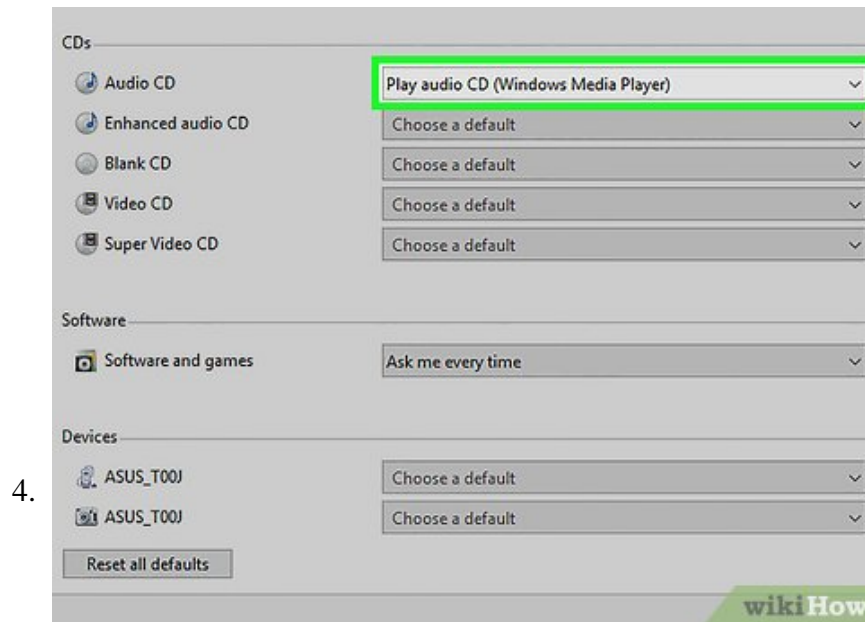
4.

CDs

Audio CD
Play audio CD (Windows Media Player)

Enhanced audio CD
Choose a default

Blank CD
Choose a default

Video CD
Choose a default

Super Video CD
Choose a default

Software

Software and games
Ask me every time

Devices

ASUS_T00J
Choose a default

ASUS_T00J
Choose a default

Reset all defaults

wikiHow